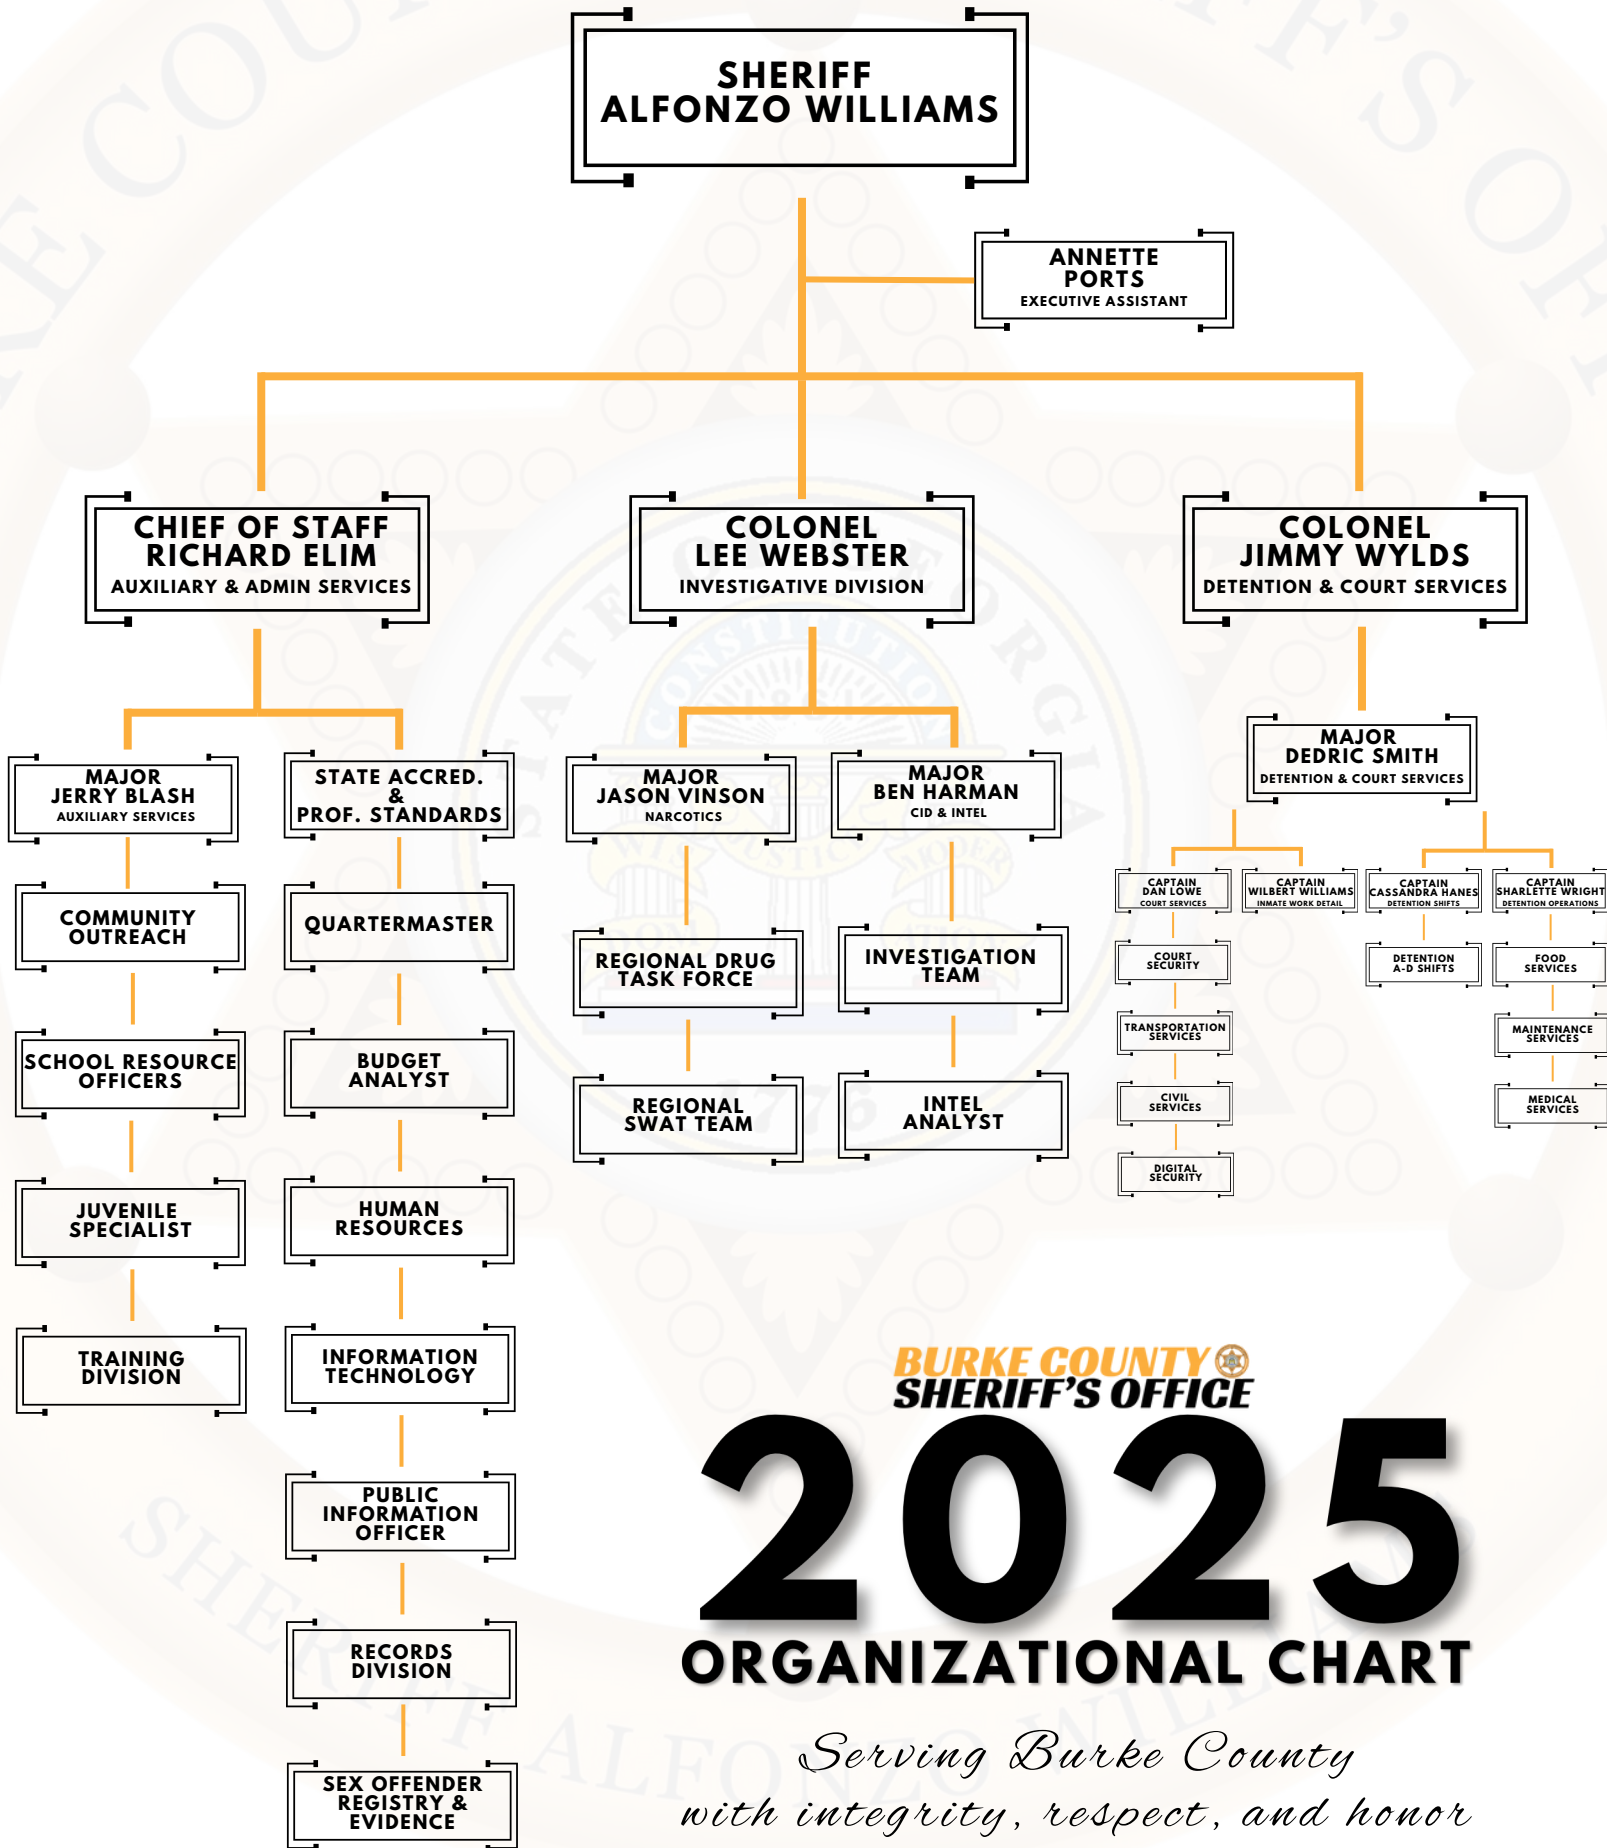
SHERIFF
ALFONZO WILLIAMS

ANNETTE
PORTS
EXECUTIVE ASSISTANT

CHIEF OF STAFF
RICHARD ELIM
AUXILIARY & ADMIN SERVICES

COLONEL
LEE WEBSTER
INVESTIGATIVE DIVISION

COLONEL
JIMMY WYLDS
DETENTION & COURT SERVICES

MAJOR
JERRY BLASH
AUXILIARY SERVICES

STATE ACCRED. & PROF. STANDARDS

MAJOR
JASON VINSON
NARCOTICS

MAJOR
BEN HARMAN
CID & INTEL

MAJOR
DEDRIC SMITH
DETENTION & COURT SERVICES

COMMUNITY OUTREACH

QUARTERMASTER

REGIONAL DRUG TASK FORCE

INVESTIGATION TEAM

SCHOOL RESOURCE OFFICERS

BUDGET ANALYST

REGIONAL SWAT TEAM

INTEL ANALYST

JUVENILE SPECIALIST

HUMAN RESOURCES

TRAINING DIVISION

INFORMATION TECHNOLOGY

PUBLIC INFORMATION OFFICER

RECORDS DIVISION

SEX OFFENDER REGISTRY & EVIDENCE

CAPTAIN
DAN LOWE
COURT SERVICES

CAPTAIN
WILBERT WILLIAMS
INMATE WORK DETAIL

CAPTAIN
CASSANDRA HANES
DETENTION SHIFTS

CAPTAIN
SHARLETTE WRIGHT
DETENTION OPERATIONS

COURT SECURITY

TRANSPORTATION SERVICES

CIVIL SERVICES

DIGITAL SECURITY

DETENTION A-D SHIFTS

FOOD SERVICES

MAINTENANCE SERVICES

MEDICAL SERVICES

BURKE COUNTY
SHERIFF'S OFFICE

2025
ORGANIZATIONAL CHART

Serving Burke County
with integrity, respect, and honor